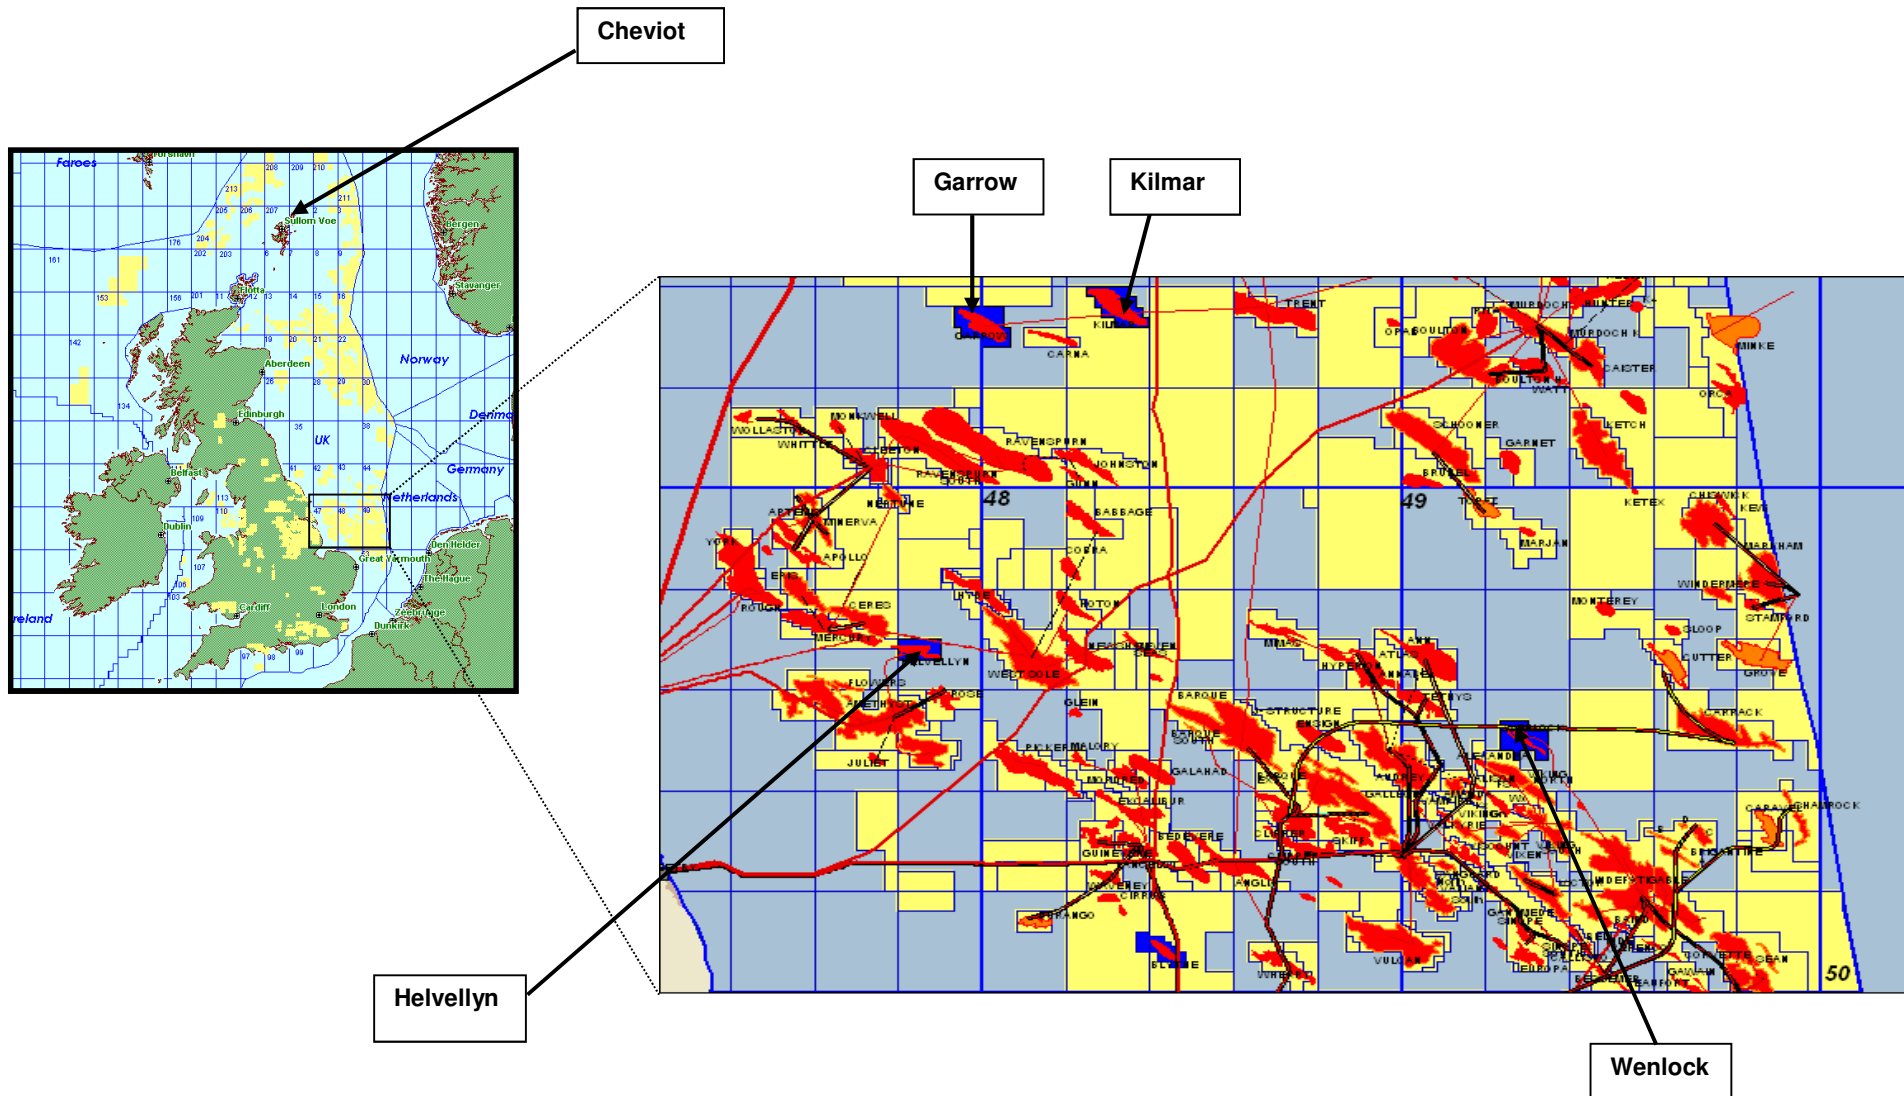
Cheviot

Garrow

Kilmar

Helvellyn

Wenlock

Faroes
Torshavn
Sullom Voe
Bergen
Stavanger
Flotta
Aberdeen
Norway
Edinburgh
UK
Denma
Germany
Belfast
Netherlands
Dublin
Den Helder
Great Yarmouth
The Hague
Ireland
Cardiff
London
Zeebrugge
Dunkirk
213
209
210
208
205
206
207
211
204
176
202
203
161
153
156
201
12
13
14
15
16
142
19
20
21
22
26
28
29
30
134
35
38
41
42
43
44
111
113
109
110
47
48
49
53
107
106
103
97
98
99

48
49
50
GARROW
KILMAR
CARNA
TRENT
MURDOCH
HUNTER
OPAL
BOULTON
MURDOCH K
MINKE
CAISTER
BOULTON
WATT
ORCA
MONKWELL
WOLLASTON
WHITTLE
RAVENSPURN
SCHOONER
GARNET
KETCH
JOHNSTON
RAVENSPURN SOUTH
BRUSSEL
CLETON
NEPTUNE
GANN
TYNE
KETEX
CHISWICK
KEW
BABBAGE
ARTEMIS
MINERVA
APOLLO
YORK
CORRA
MARJAN
MARKHAM
ERIS
WINDERMERE
ROUGH
CERES
HYDE
ROTON
MONTEREY
STAMFORD
MERCURY
SLOOP
HELVELLYN
WEST SOLE
NEWSHAM
ANN
CUTTER
GROVE
FLOWERS
AMETHYST
ROSE
ATLA
HYPERION
TETHYS
BAROQUE
GLEIN
STRUCTURE
ENSIGN
CARRACK
BAROQUE SOUTH
WENLOCK
JULIET
PICKERILL
MALORY
LEANDRE
GALAHAD
MORDRED
ANDREW
VIKING
EXCALIBUR
GALLEON
CARAVEL
SHAMROCK
BEDEVERE
CLIPPER
GUINEVERE
SKIFF
BRIGANTINE
CAVENDISH
LANCELOT
CIRRUS
ANGLIA
INDEFATIGABLE
DURANGO
GAWAIN
SEAN
BLAKE
VULCAN
WHEAT